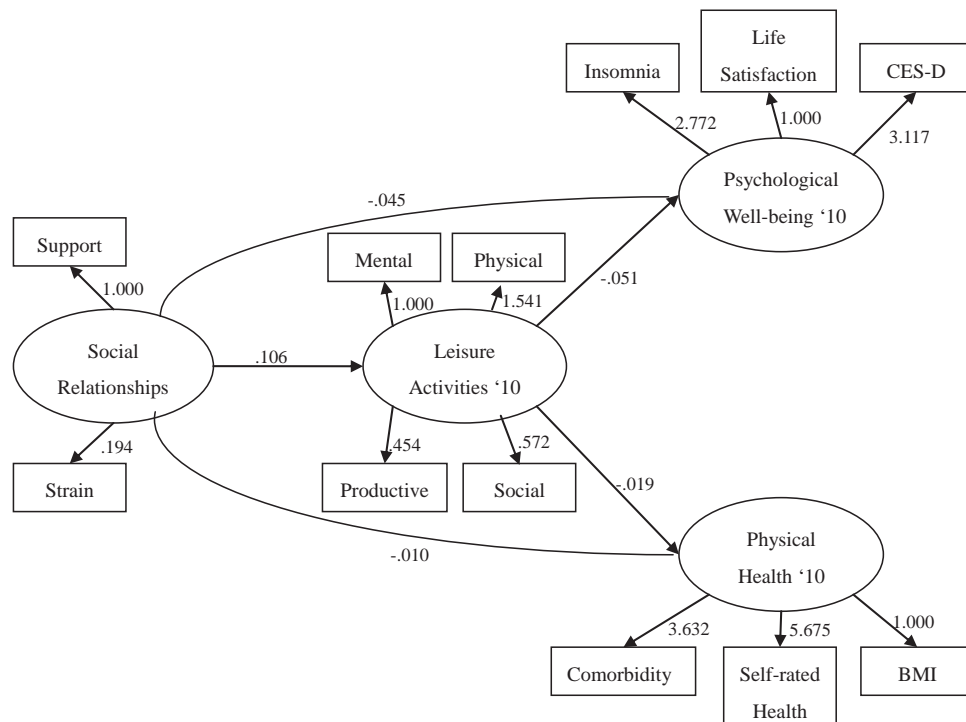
Insomnia

Life Satisfaction

CES-D

2.772

1.000

3.117

-.045

Psychological Well-being '10

Support

Mental

Physical

1.000

1.000

1.541

-.051

Social Relationships

.106

Leisure Activities '10

.194

.454

.572

Strain

Productive

Social

-.019

-.010

Physical Health '10

3.632

5.675

1.000

Comorbidity

Self-rated Health

BMI